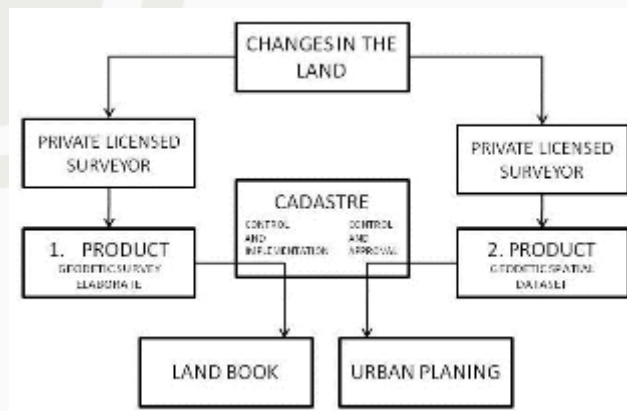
CHANGES IN THE LAND

PRIVATE LICENSED SURVEYOR

PRIVATE LICENSED SURVEYOR

CADASTRE

CONTROL AND IMPLEMENTATION

CONTROL AND APPROVAL

1. PRODUCT
GEODETIC SURVEY ELABORATE

2. PRODUCT
GEODETIC SPATIAL DATASET

LAND BOOK

URBAN PLANING